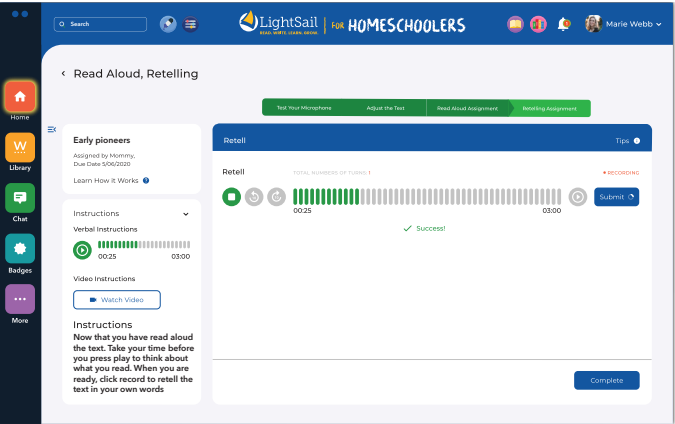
Search

LightSail READ. WRITE. LEARN. GROW. | FOR HOMESCHOOLERS

Marie Webb

Home

W Library

Chat

Badges

More

‹ Read Aloud, Retelling

Test Your Microphone | Adjust the Text | Read Aloud Assignment | Retelling Assignment

Early pioneers

Assigned by Mommy,
Due Date 5/06/2020

Learn How it Works

Instructions

Verbal Instructions

00:25 03:00

Video Instructions

Watch Video

Instructions

Now that you have read aloud the text. Take your time before you press play to think about what you read. When you are ready, click record to retell the text in your own words

Retell

Tips

Retell

TOTAL NUMBERS OF TURNS 1

• RECORDING

00:25 03:00

Submit

Success!

Complete